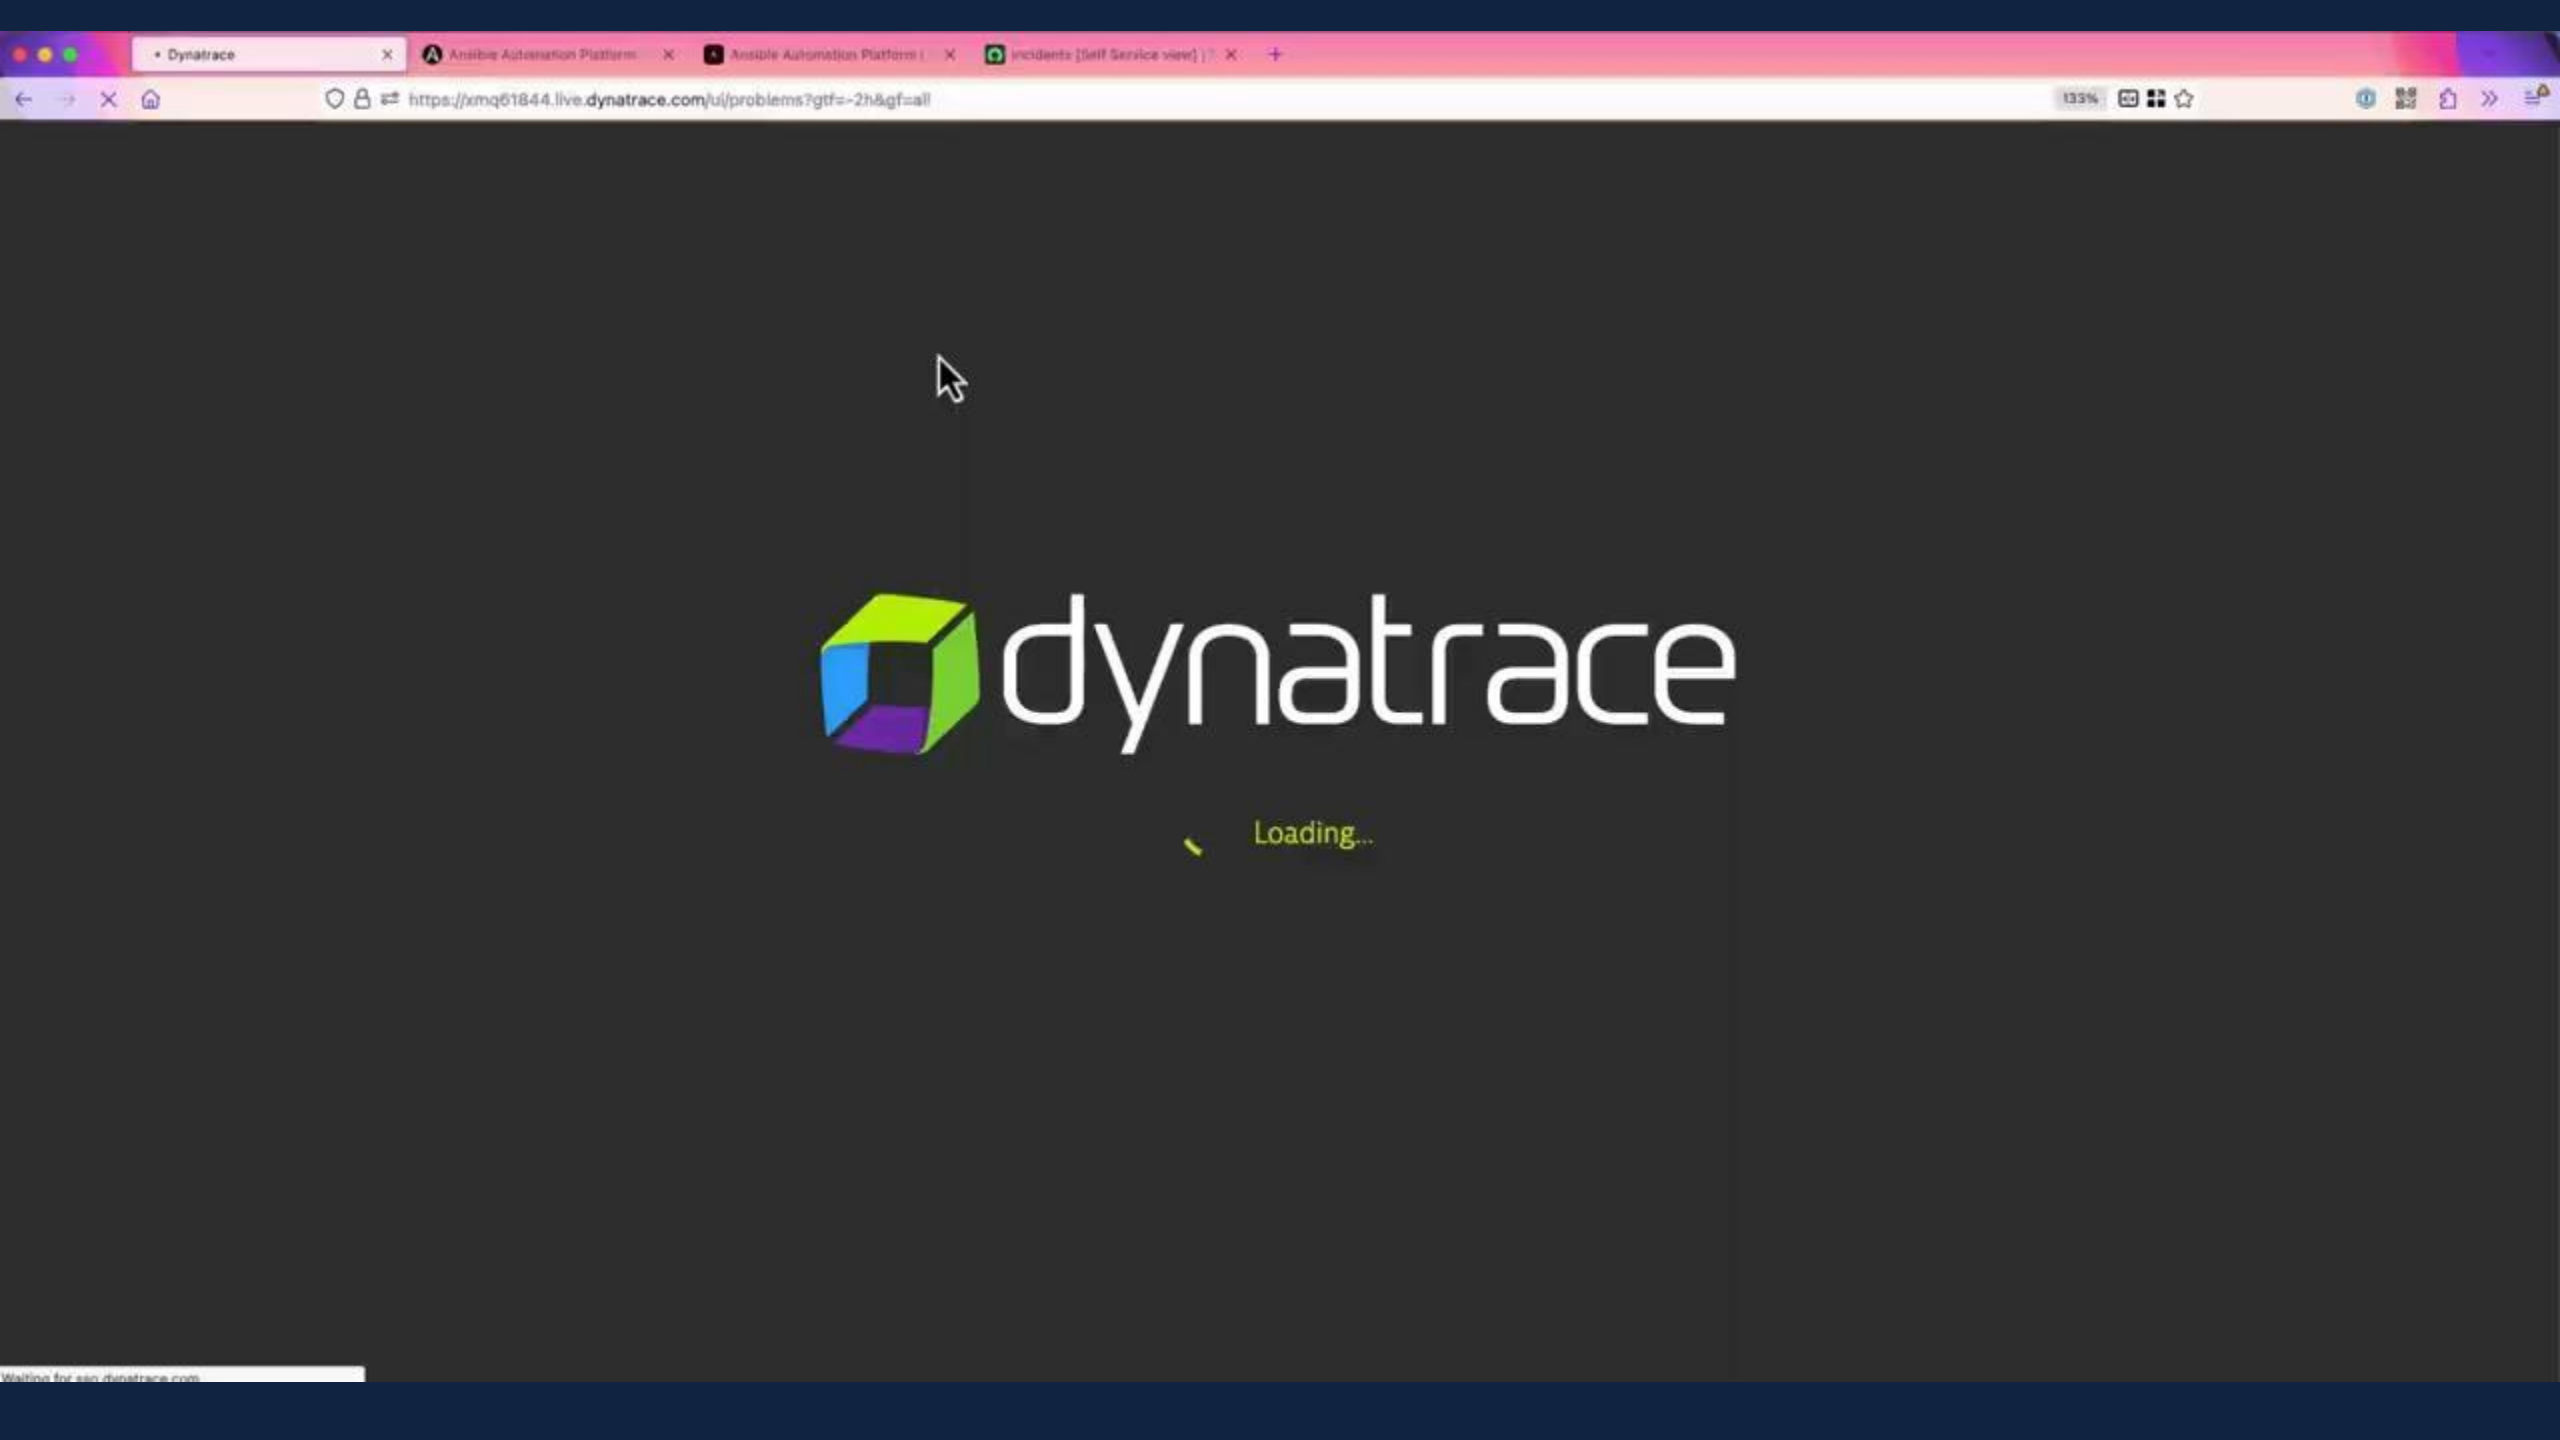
Dynatrace
Ansible Automation Platform
Ansible Automation Platform
Incidents [Self Service view]
https://xmq61844.live.dynatrace.com/ui/problems?gtf=-2h&gf=all
133%

dynatrace

Loading...

Waiting for sso.dynatrace.com...